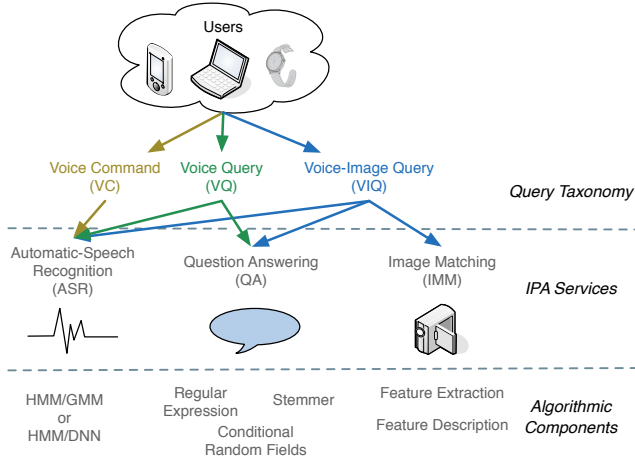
Users

Voice Command (VC)

Voice Query (VQ)

Voice-Image Query (VIQ)

Query Taxonomy

Automatic-Speech Recognition (ASR)

Question Answering (QA)

Image Matching (IMM)

IPA Services

HMM/GMM or HMM/DNN

Regular Expression

Stemmer

Conditional Random Fields

Feature Extraction

Feature Description

Algorithmic Components